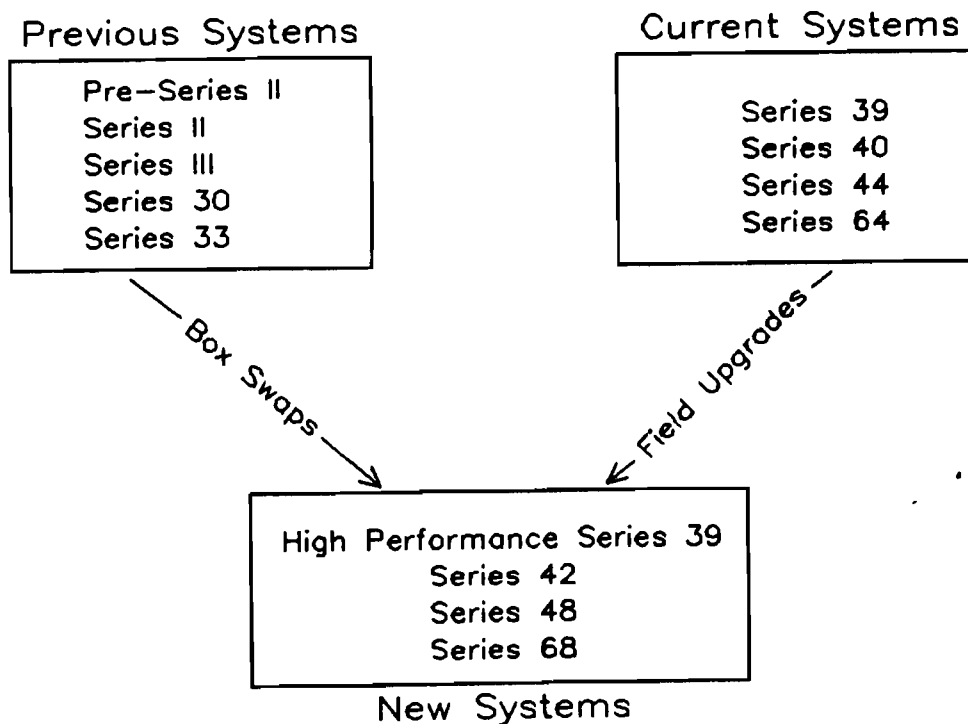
Previous Systems

Pre-Series II
Series II
Series III
Series 30
Series 33

Current Systems

Series 39
Series 40
Series 44
Series 64

Box Swaps

Field Upgrades

High Performance Series 39
Series 42
Series 48
Series 68

New Systems